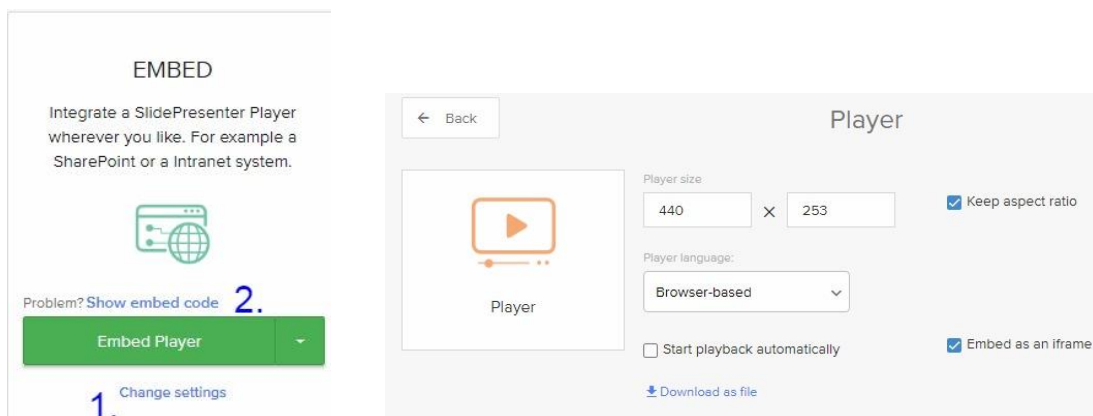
EMBED

Integrate a SlidePresenter Player wherever you like. For example a SharePoint or a Intranet system.

Problem? Show embed code 2.

Embed Player

Change settings

1.

← Back

Player

Player

Player size

440 × 253

Keep aspect ratio

Player language:

Browser-based

Start playback automatically

Embed as an iframe

Download as file